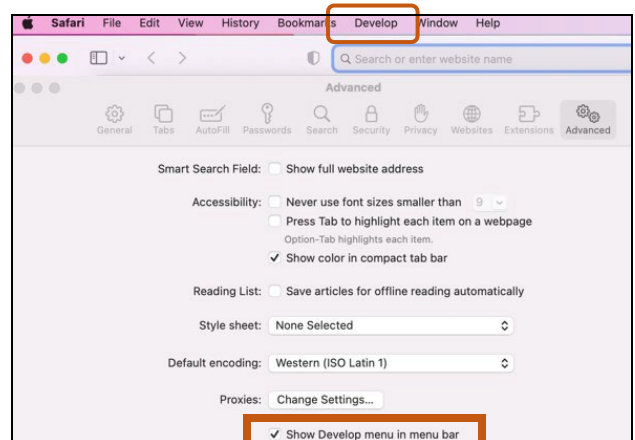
Safari File Edit View History Bookmarks Develop Window Help

Search or enter website name

Advanced

General Tabs AutoFill Passwords Search Security Privacy Websites Extensions Advanced

Smart Search Field: Show full website address

Accessibility: Never use font sizes smaller than 9

Press Tab to highlight each item on a webpage

Option-Tab highlights each item.

✓ Show color in compact tab bar

Reading List: Save articles for offline reading automatically

Style sheet: None Selected

Default encoding: Western (ISO Latin 1)

Proxies: Change Settings...

✓ Show Develop menu in menu bar